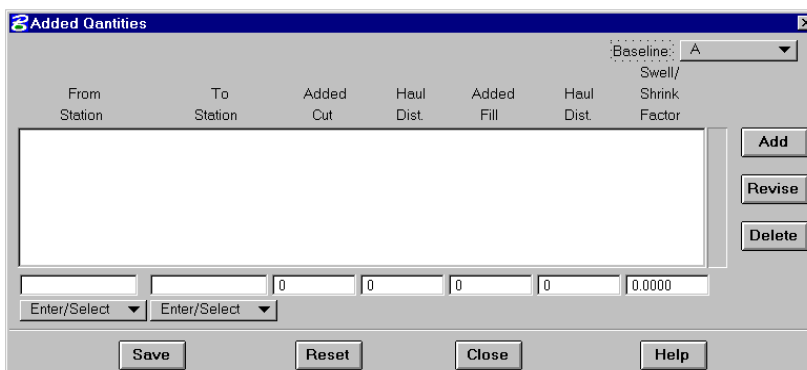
Added Qantities

Baseline: A

| From Station | To Station | Added Cut | Haul Dist. | Added Fill | Haul Dist. | Swell/ Shrink Factor |
|---|---|---|---|---|---|---|
| | | 0 | 0 | 0 | 0 | 0.0000 |

Add
Revise
Delete

Enter/Select
Enter/Select

Save
Reset
Close
Help